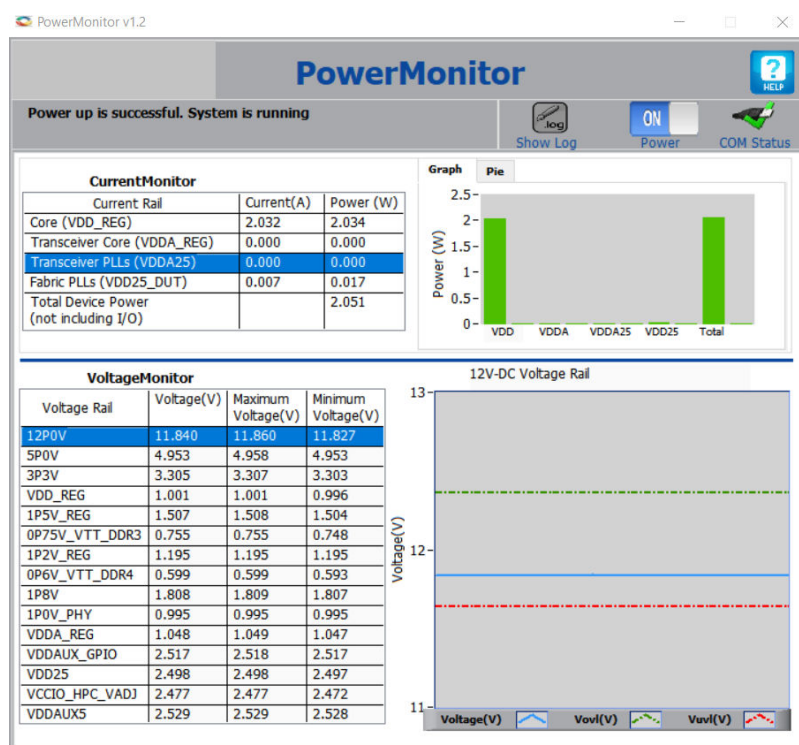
PowerMonitor v1.2

PowerMonitor

HELP

Power up is successful. System is running

.log
Show Log

ON
Power

COM Status

CurrentMonitor

| Current Rail | Current(A) | Power (W) |
|---|---|---|
| Core (VDD_REG) | 2.032 | 2.034 |
| Transceiver Core (VDDA_REG) | 0.000 | 0.000 |
| Transceiver PLLs (VDDA25) | 0.000 | 0.000 |
| Fabric PLLs (VDD25_DUT) | 0.007 | 0.017 |
| Total Device Power (not including I/O) | | 2.051 |

Graph
Pie

2.5
2
1.5
1
0.5
0
Power (W)
VDD
VDDA
VDDA25
VDD25
Total

VoltageMonitor

| Voltage Rail | Voltage(V) | Maximum Voltage(V) | Minimum Voltage(V) |
|---|---|---|---|
| 12P0V | 11.840 | 11.860 | 11.827 |
| 5P0V | 4.953 | 4.958 | 4.953 |
| 3P3V | 3.305 | 3.307 | 3.303 |
| VDD_REG | 1.001 | 1.001 | 0.996 |
| 1P5V_REG | 1.507 | 1.508 | 1.504 |
| 0P75V_VTT_DDR3 | 0.755 | 0.755 | 0.748 |
| 1P2V_REG | 1.195 | 1.195 | 1.195 |
| 0P6V_VTT_DDR4 | 0.599 | 0.599 | 0.593 |
| 1P8V | 1.808 | 1.809 | 1.807 |
| 1P0V_PHY | 0.995 | 0.995 | 0.995 |
| VDDA_REG | 1.048 | 1.049 | 1.047 |
| VDDAUX_GPIO | 2.517 | 2.518 | 2.517 |
| VDD25 | 2.498 | 2.498 | 2.497 |
| VCCIO_HPC_VADJ | 2.477 | 2.477 | 2.472 |
| VDDAUX5 | 2.529 | 2.529 | 2.528 |

12V-DC Voltage Rail

13
12
11
Voltage(V)

Voltage(V)
Vovl(V)
Vuvl(V)